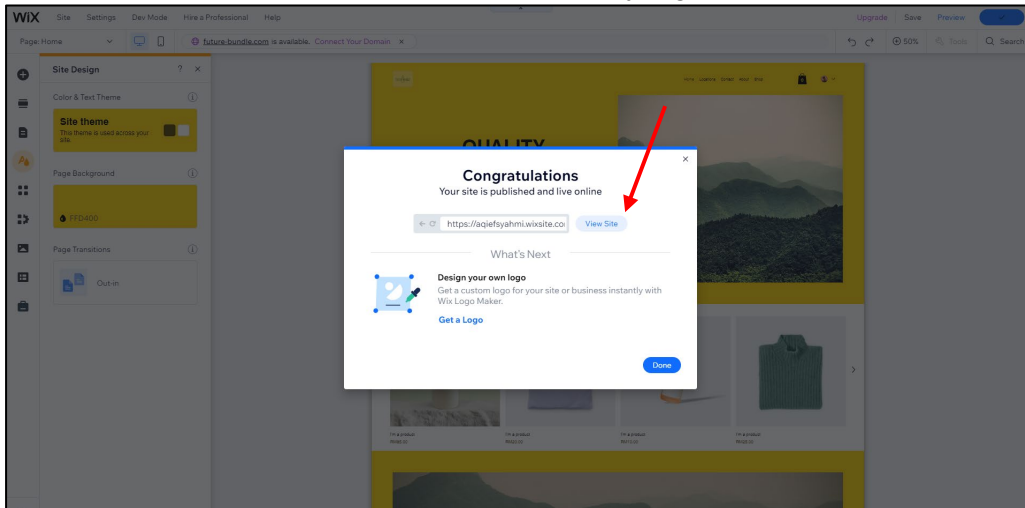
WiX Site Settings Dev Mode Hire a Professional Help

Upgrade Save Preview

Page: Home

future-bundle.com is available. Connect Your Domain

50% Tools Search

Site Design

Color & Text Theme

Site theme
This theme is used across your site.

Page Background

FFD400

Page Transitions

Out-in

QUALITY

Congratulations
Your site is published and live online

https://aqiefsyahmi.wixsite.co

View Site

What's Next

Design your own logo
Get a custom logo for your site or business instantly with Wix Logo Maker.

Get a Logo

Done